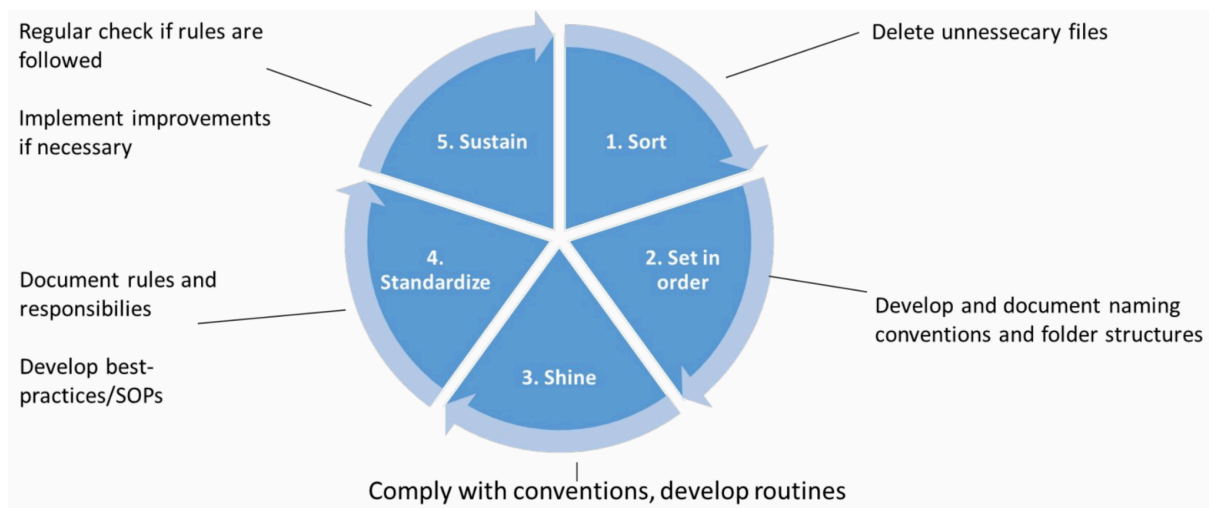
Regular check if rules are followed

Implement improvements if necessary

Delete unnessecary files

5. Sustain

1. Sort

4. Standardize

2. Set in order

3. Shine

Document rules and responsibilies

Develop best-practices/SOPs

Develop and document naming conventions and folder structures

Comply with conventions, develop routines